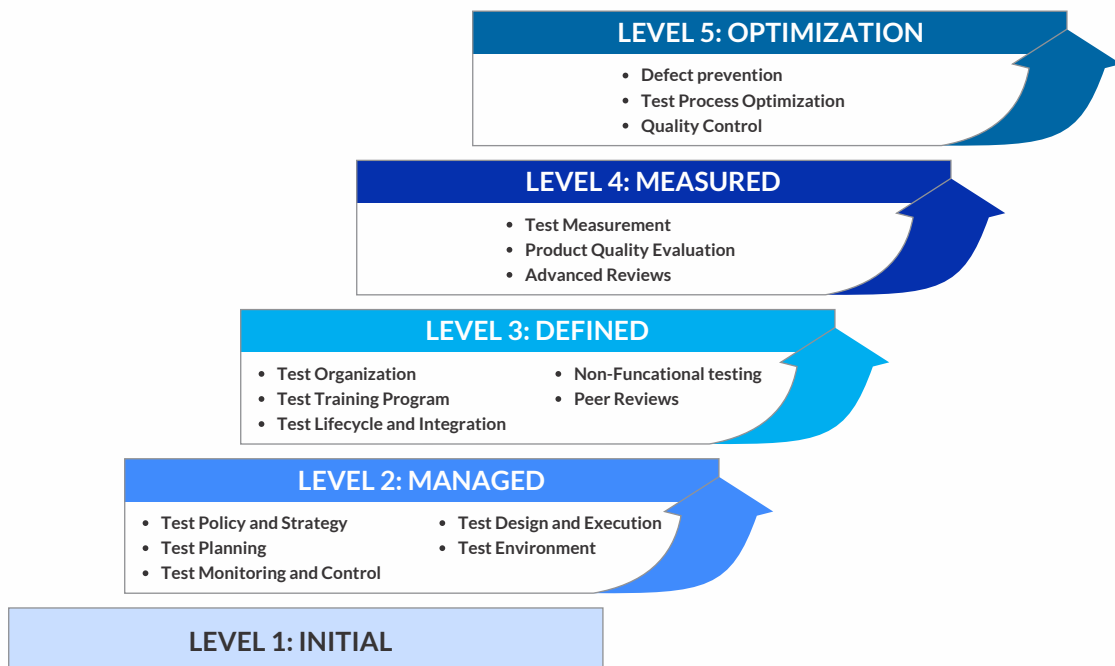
LEVEL 5: OPTIMIZATION

- Defect prevention
- Test Process Optimization
- Quality Control

LEVEL 4: MEASURED

- Test Measurement
- Product Quality Evaluation
- Advanced Reviews

LEVEL 3: DEFINED

- Test Organization
- Test Training Program
- Test Lifecycle and Integration
- Non-Funcational testing
- Peer Reviews

LEVEL 2: MANAGED

- Test Policy and Strategy
- Test Planning
- Test Monitoring and Control
- Test Design and Execution
- Test Environment

LEVEL 1: INITIAL